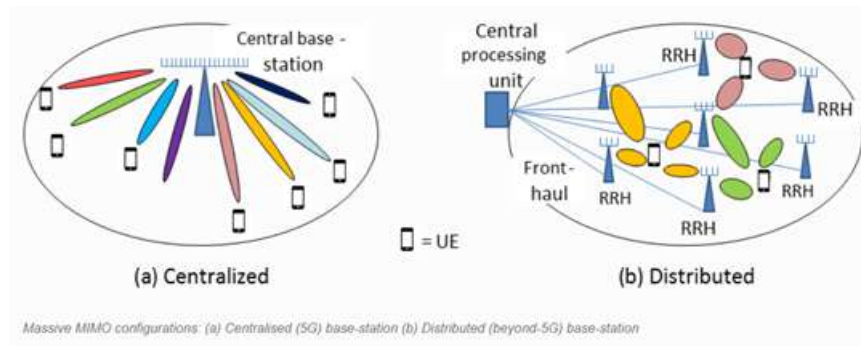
Central base - station

Central processing unit

RRH

RRH

RRH

RRH

RRH

RRH

Front - haul

= UE

(a) Centralized

(b) Distributed

Massive MIMO configurations: (a) Centralised (5G) base-station (b) Distributed (beyond-5G) base-station